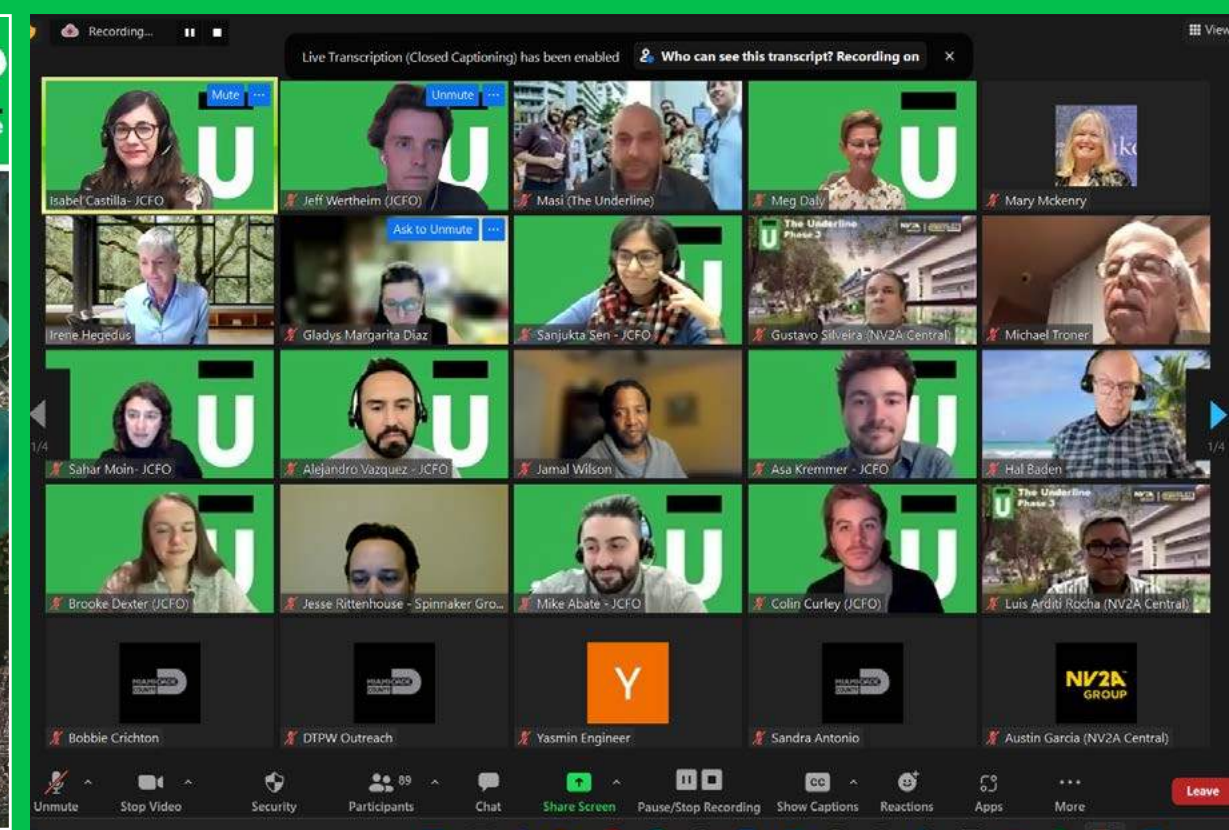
Recording...

Live Transcription (Closed Captioning) has been enabled

Who can see this transcript? Recording on

View

Mute

Isabel Castilla- JCFO

Unmute

Jeff Wertheim (JCFO)

Masi (The Underline)

Meg Daly

Mary Mckenry

Irene Hegedus

Ask to Unmute

Gladys Margarita Diaz

Sanjukta Sen - JCFO

The Underline Phase 3

Gustavo Silveira (NV2A Central)

Michael Troner

1/4

Sahar Moin- JCFO

Alejandro Vazquez - JCFO

Jamal Wilson

Asa Kremmer - JCFO

Hal Baden

1/4

Brooke Dexter (JCFO)

Jesse Rittenhouse - Spinnaker Gro...

Mike Abate - JCFO

Colin Curley (JCFO)

The Underline Phase 3

Luis Arditi Rocha (NV2A Central)

MIAMI-DADE COUNTY

Bobbie Crichton

MIAMI-DADE COUNTY

DTPW Outreach

Y

Yasmin Engineer

MIAMI-DADE COUNTY

Sandra Antonio

NV2A GROUP

Austin Garcia (NV2A Central)

Unmute

Stop Video

Security

89

Participants

Chat

Share Screen

Pause/Stop Recording

CC

Show Captions

Reactions

Apps

More

Leave